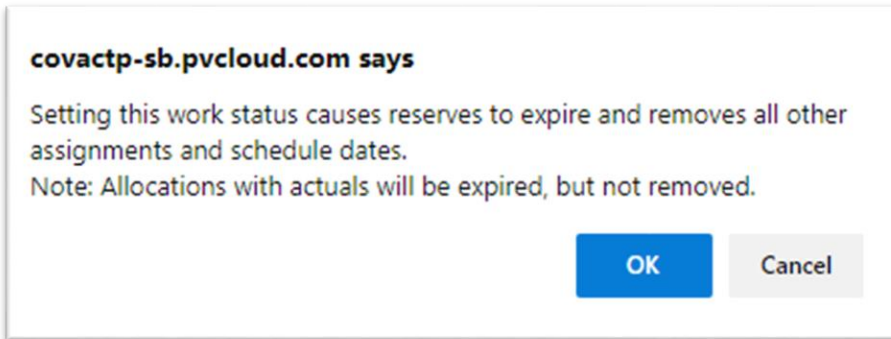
covactp-sb.pvcloud.com says

Setting this work status causes reserves to expire and removes all other assignments and schedule dates.
Note: Allocations with actuals will be expired, but not removed.

OK

Cancel